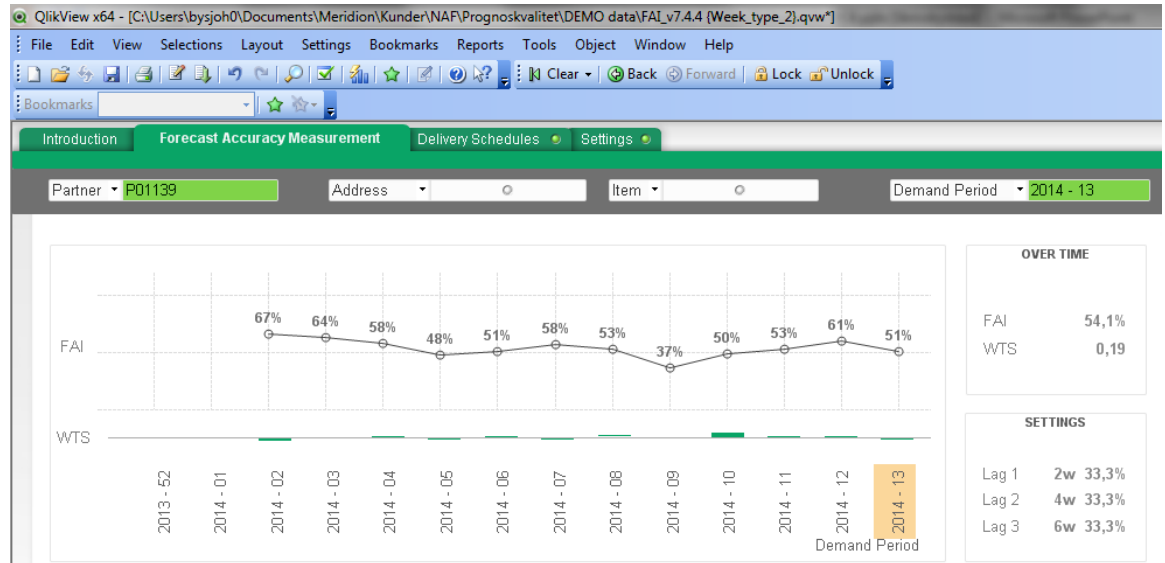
QlikView x64 - [C:\Users\bysjoh0\Documents\Meridion\Kunder\NAF\Prognoskvalitet\DEMO data\FAI_v7.4.4 {Week_type_2}.qvw*]

File Edit View Selections Layout Settings Bookmarks Reports Tools Object Window Help

Clear Back Forward Lock Unlock

Bookmarks

Introduction | Forecast Accuracy Measurement | Delivery Schedules | Settings

Partner P01139 | Address | Item | Demand Period 2014 - 13

FAI

67% 64% 58% 48% 51% 58% 53% 37% 50% 53% 61% 51%

WTS

2013 - 52
2014 - 01
2014 - 02
2014 - 03
2014 - 04
2014 - 05
2014 - 06
2014 - 07
2014 - 08
2014 - 09
2014 - 10
2014 - 11
2014 - 12
2014 - 13

Demand Period

OVER TIME

FAI 54,1%
WTS 0,19

SETTINGS

Lag 1 2w 33,3%
Lag 2 4w 33,3%
Lag 3 6w 33,3%